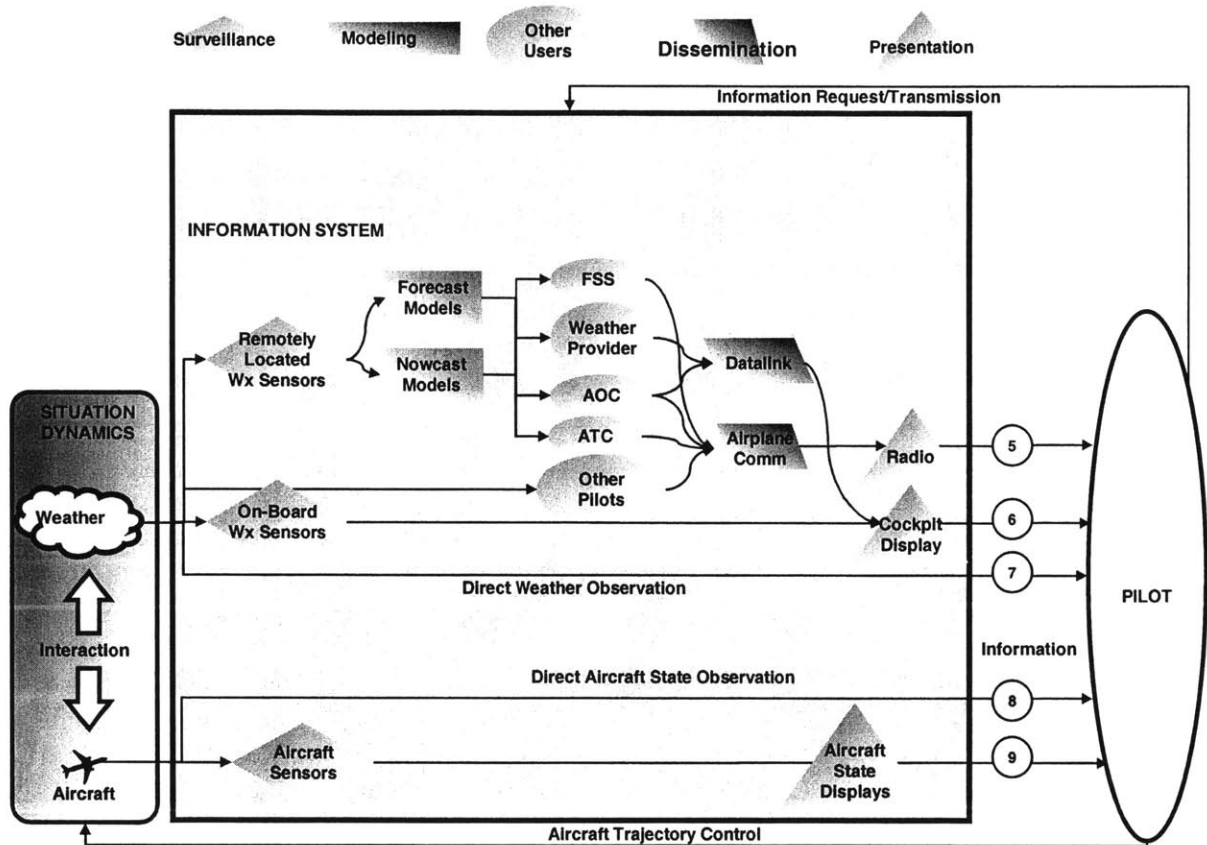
Surveillance

Modeling

Other Users

Dissemination

Presentation

Information Request/Transmission

INFORMATION SYSTEM

Remotely Located Wx Sensors

Forecast Models

Nowcast Models

FSS

Weather Provider

AOC

ATC

Other Pilots

Datalink

Airplane Comm

Radio

Cockpit Display

SITUATION DYNAMICS

Weather

On-Board Wx Sensors

Direct Weather Observation

Interaction

Aircraft

Direct Aircraft State Observation

Aircraft Sensors

Aircraft State Displays

5

6

7

8

9

Information

PILOT

Aircraft Trajectory Control